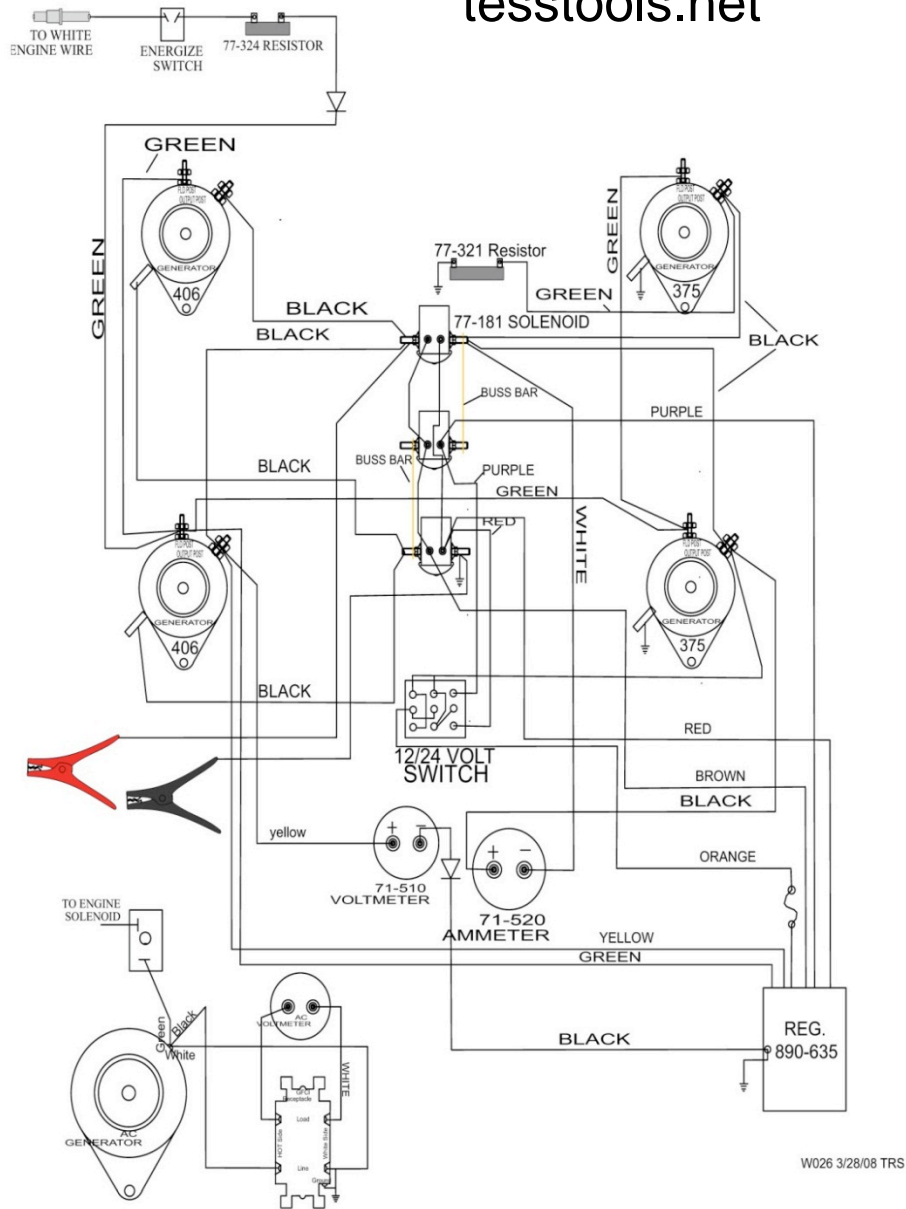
testools.net

TO WHITE ENGINE WIRE
ENERGIZE SWITCH
77-324 RESISTOR

GREEN
GREEN
GENERATOR
406
77-321 Resistor
GREEN
GREEN
GENERATOR
375
BLACK
BLACK
77-181 SOLENOID
BLACK
BUSS BAR
PURPLE
BLACK
BUSS BAR
PURPLE
GREEN
RED
WHITE
GENERATOR
406
GENERATOR
375
BLACK
12/24 VOLT SWITCH
RED
BROWN
BLACK
yellow
+
71-510 VOLTMETER
+
−
71-520 AMMETER
ORANGE
TO ENGINE SOLENOID
YELLOW
GREEN
Green
Black
White
AC VOLTMETER
WHITE
BLACK
REG. 890-635
AC GENERATOR
Load
Line
W026 3/28/08 TRS